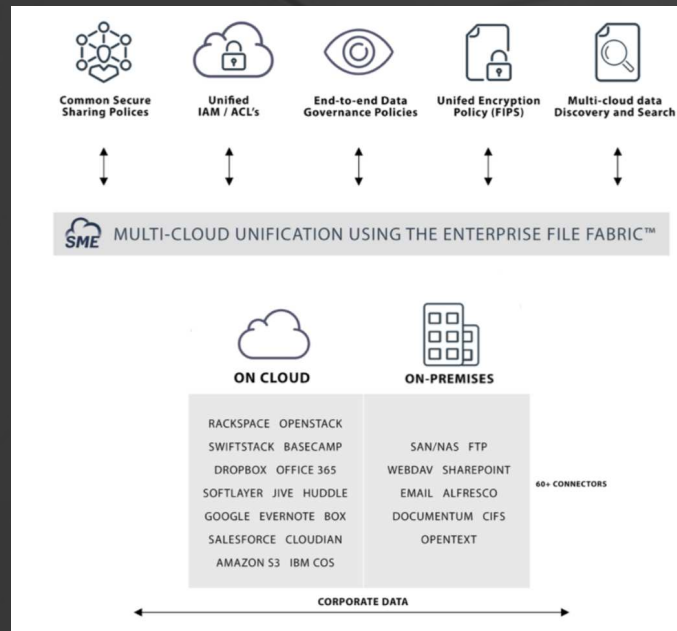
Common Secure Sharing Polices

Unified IAM / ACL's

End-to-end Data Governance Policies

Unifed Encryption Policy (FIPS)

Multi-cloud data Discovery and Search

SME MULTI-CLOUD UNIFICATION USING THE ENTERPRISE FILE FABRIC™

ON CLOUD

ON-PREMISES

RACKSPACE OPENSTACK
SWIFTSTACK BASECAMP
DROPBOX OFFICE 365
SOFTLAYER JIVE HUDDLE
GOOGLE EVERNOTE BOX
SALESFORCE CLOUDIAN
AMAZON S3 IBM COS

SAN/NAS FTP
WEBDAV SHAREPOINT
EMAIL ALFRESCO
DOCUMENTUM CIFS
OPENTEXT

60+ CONNECTORS

CORPORATE DATA